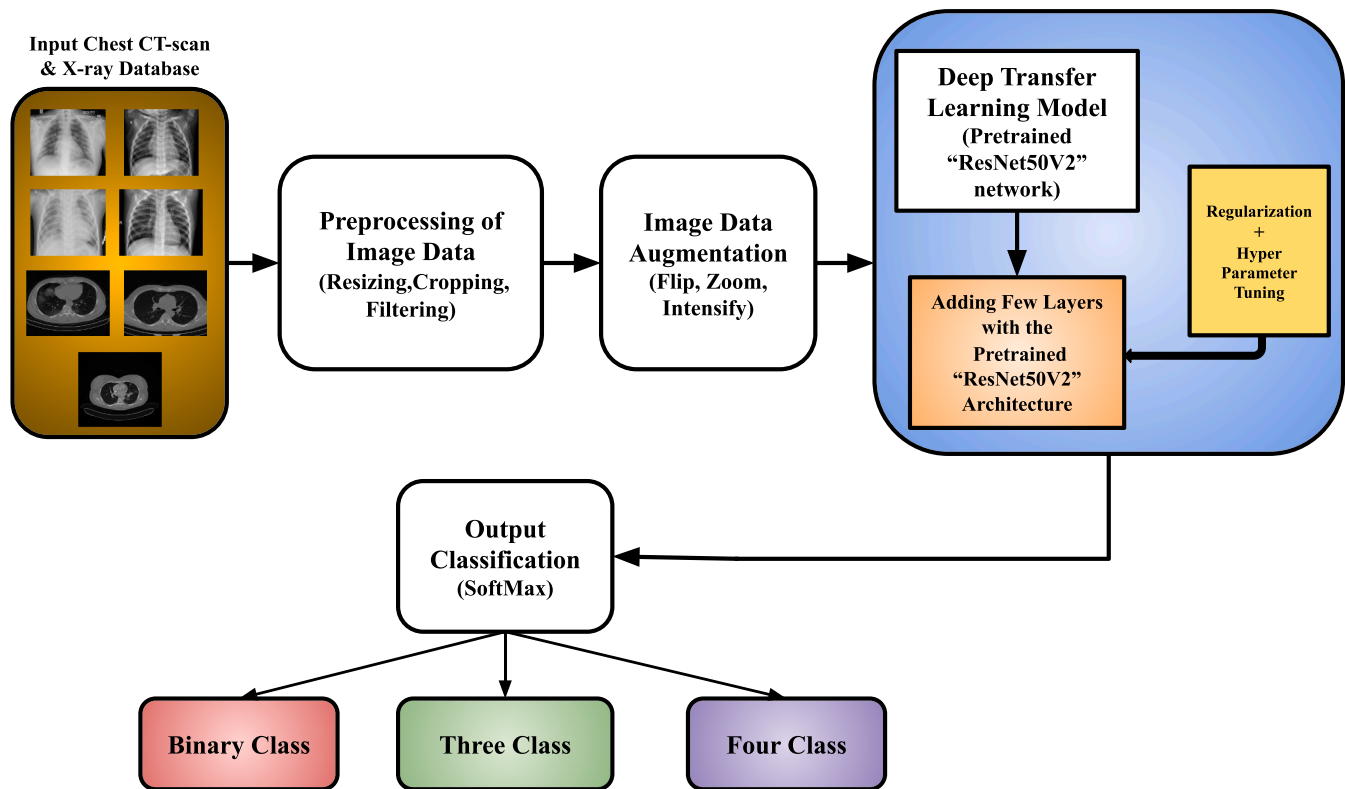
Input Chest CT-scan & X-ray Database

Preprocessing of Image Data (Resizing,Cropping, Filtering)

Image Data Augmentation (Flip, Zoom, Intensify)

Deep Transfer Learning Model (Pretrained "ResNet50V2" network)

Regularization + Hyper Parameter Tuning

Adding Few Layers with the Pretrained "ResNet50V2" Architecture

Output Classification (SoftMax)

Binary Class

Three Class

Four Class